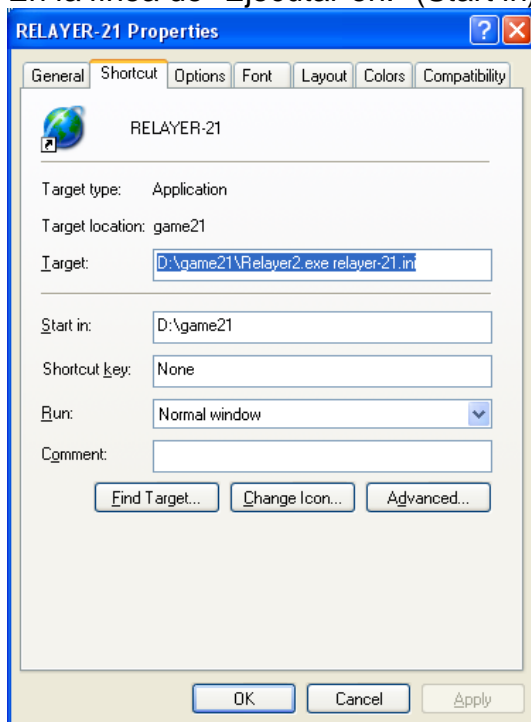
En la línea de "Ejecutar en:" (Start in

RELAYER-21 Properties

General | Shortcut | Options | Font | Layout | Colors | Compatibility

RELAYER-21

Target type: Application

Target location: game21

Target: D:\game21\Relayer2.exe relayer-21.ini

Start in: D:\game21

Shortcut key: None

Run: Normal window

Comment:

Find Target... | Change Icon... | Advanced...

OK | Cancel | Apply